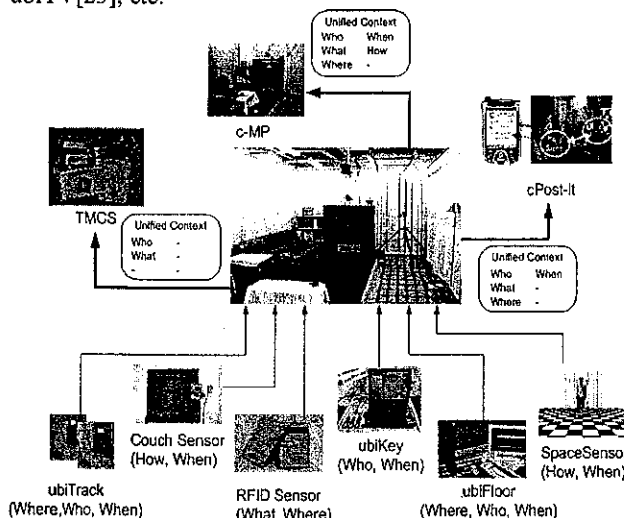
ubiTV [23], etc.

Unified Context
Who When
What How
Where -

c-MP

cPost-it

TMCS

Unified Context
Who -
What -
- -

Unified Context
Who When
What -
Where -

ubiTrack
(Where, Who, When)

Couch Sensor
(How, When)

RFID Sensor
(What, Where)

ubiKey
(Who, When)

ubiFloor
(Where, Who, When)

SpaceSenso
(How, When)